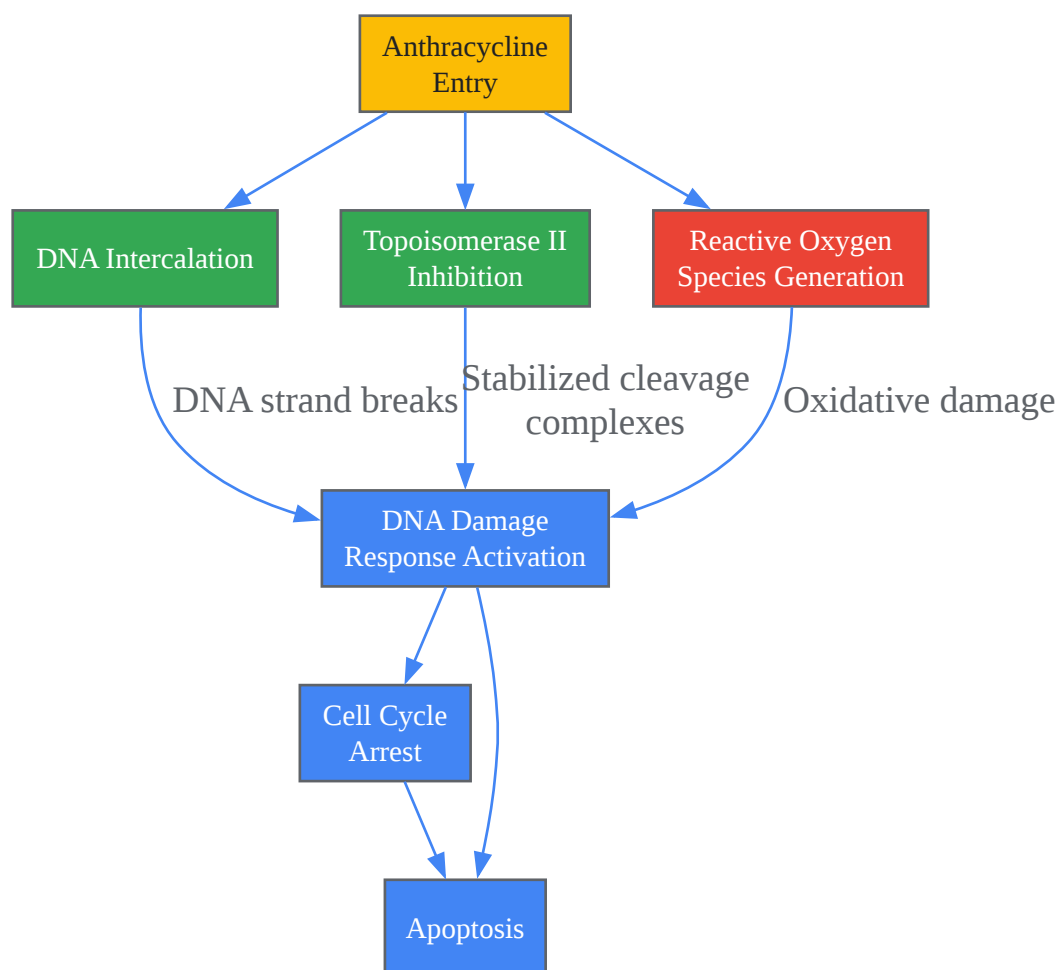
Anthracycline Entry

DNA Intercalation

Topoisomerase II Inhibition

Reactive Oxygen Species Generation

DNA strand breaks

Stabilized cleavage complexes

Oxidative damage

DNA Damage Response Activation

Cell Cycle Arrest

Apoptosis